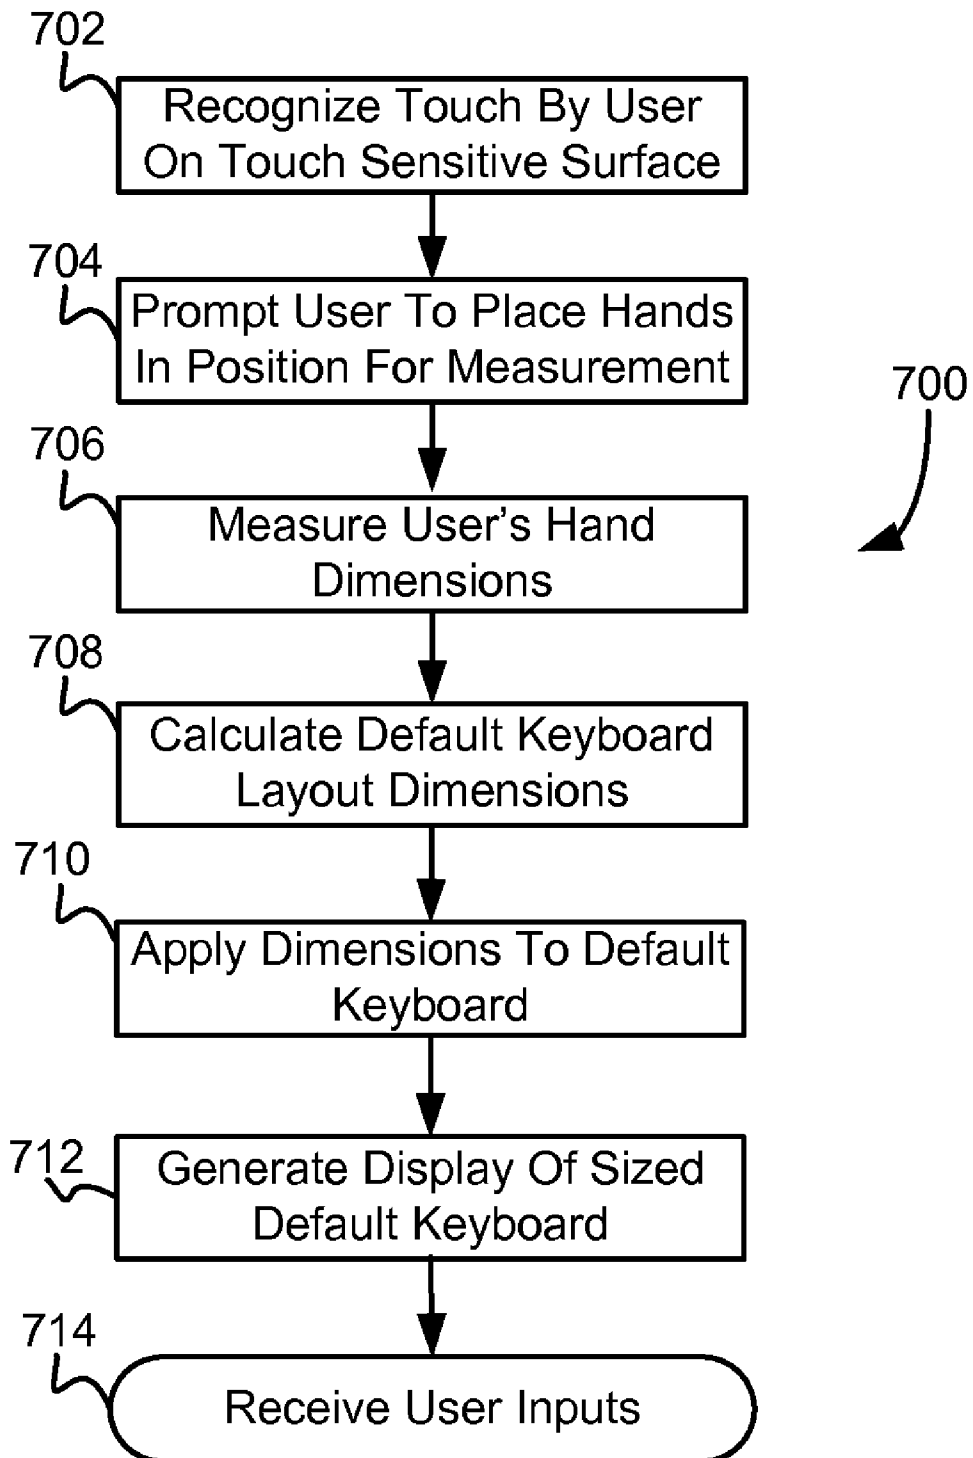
702

Recognize Touch By User On Touch Sensitive Surface

704

Prompt User To Place Hands In Position For Measurement

700

706

Measure User's Hand Dimensions

708

Calculate Default Keyboard Layout Dimensions

710

Apply Dimensions To Default Keyboard

712

Generate Display Of Sized Default Keyboard

714

Receive User Inputs